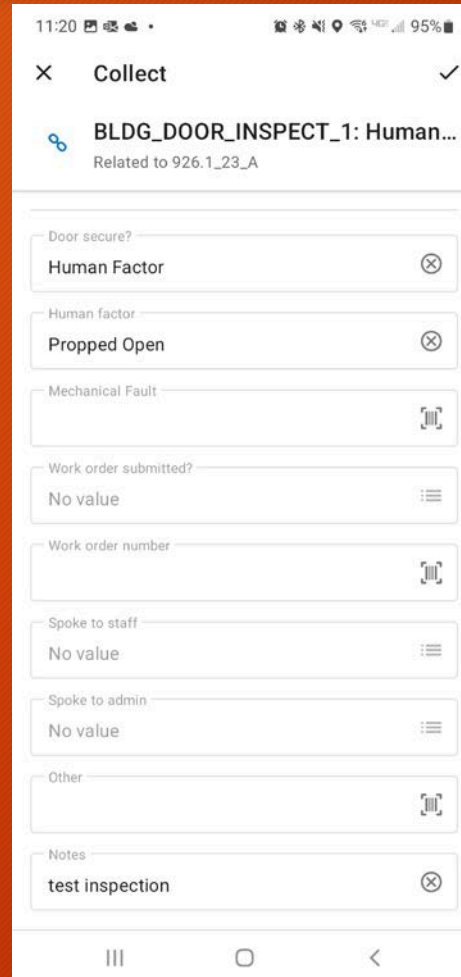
11:20 95%

Collect

BLDG_DOOR_INSPECT_1: Human...
Related to 926.1_23_A

Door secure?
Human Factor

Human factor
Propped Open

Mechanical Fault

Work order submitted?
No value

Work order number

Spoke to staff
No value

Spoke to admin
No value

Other

Notes
test inspection